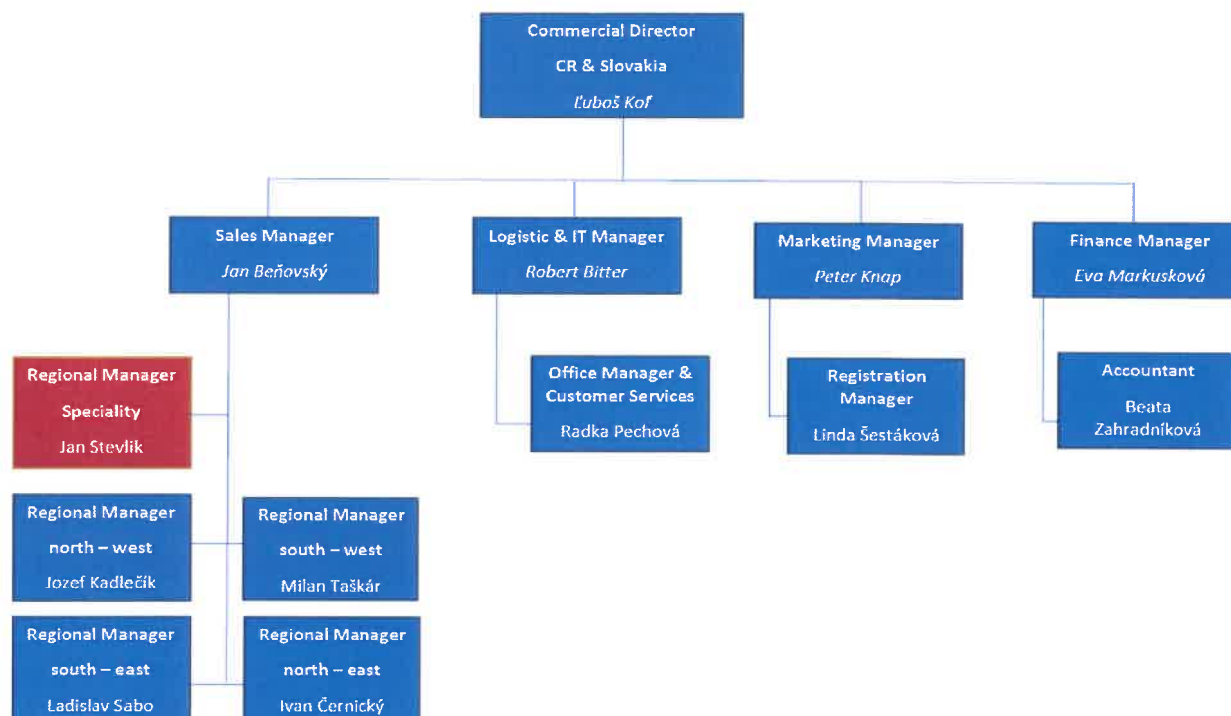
Commercial Director
CR & Slovakia
Ľuboš Koľ

Sales Manager
Jan Beňovský

Logistic & IT Manager
Robert Bitter

Marketing Manager
Peter Knap

Finance Manager
Eva Markusková

Regional Manager
Speciality
Jan Stevlik

Office Manager & Customer Services
Radka Pechová

Registration Manager
Linda Šestáková

Accountant
Beata Zahradníková

Regional Manager
north – west
Jozef Kadlečík

Regional Manager
south – west
Milan Taškár

Regional Manager
south – east
Ladislav Sabo

Regional Manager
north – east
Ivan Černický